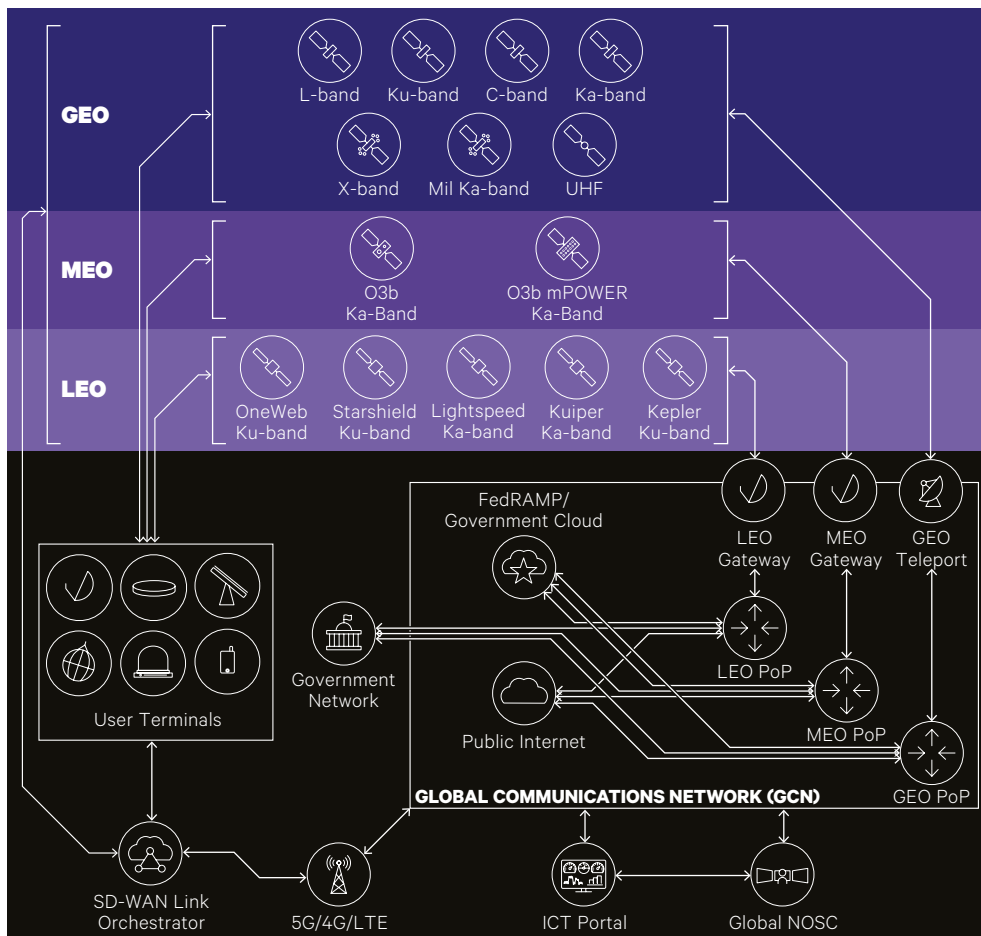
GEO

L-band
Ku-band
C-band
Ka-band
X-band
Mil Ka-band
UHF

MEO

O3b Ka-Band
O3b mPOWER Ka-Band

LEO

OneWeb Ku-band
Starshield Ku-band
Lightspeed Ka-band
Kuiper Ka-band
Kepler Ku-band

LEO Gateway
MEO Gateway
GEO Teleport

FedRAMP/ Government Cloud

User Terminals

Government Network

LEO PoP

Public Internet

MEO PoP

GEO PoP

GLOBAL COMMUNICATIONS NETWORK (GCN)

SD-WAN Link Orchestrator
5G/4G/LTE
ICT Portal
Global NOSC